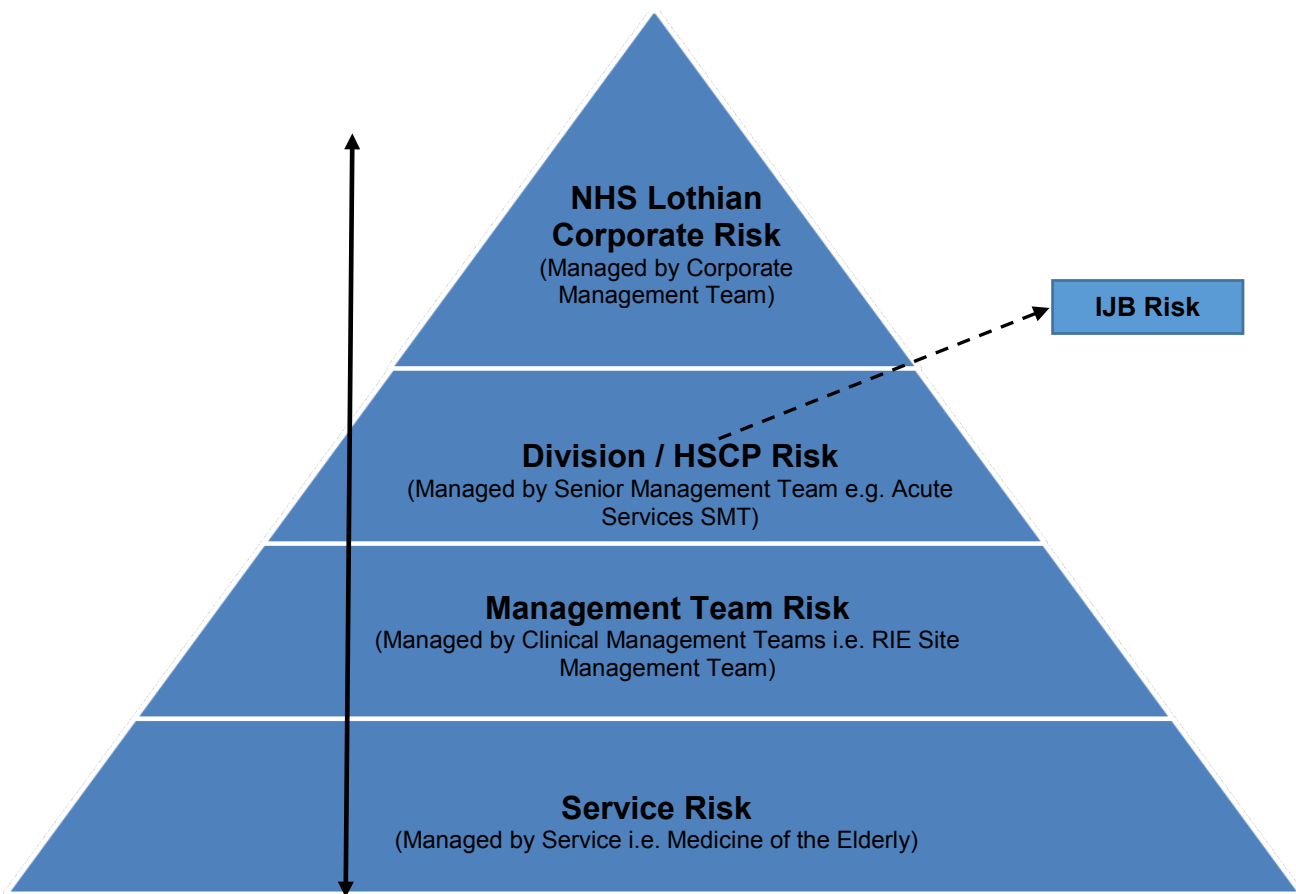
NHS Lothian Corporate Risk
(Managed by Corporate Management Team)

IJB Risk

Division / HSCP Risk
(Managed by Senior Management Team e.g. Acute Services SMT)

Management Team Risk
(Managed by Clinical Management Teams i.e. RIE Site Management Team)

Service Risk
(Managed by Service i.e. Medicine of the Elderly)